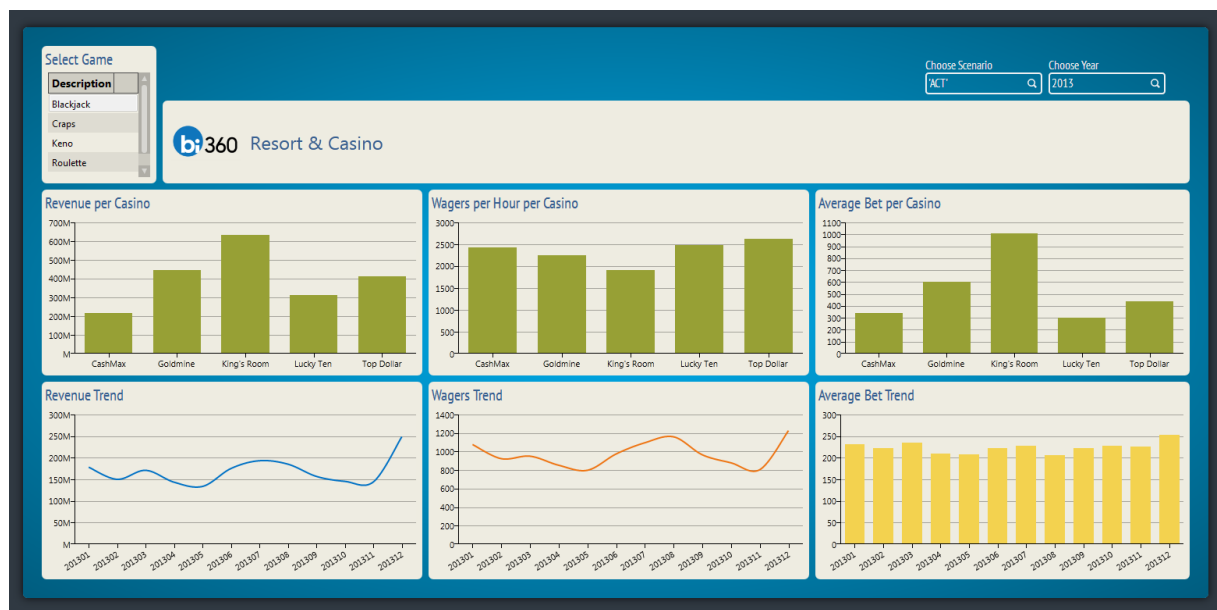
Select Game

| Description |
|---|
| Blackjack |
| Craps |
| Keno |
| Roulette |

Choose Scenario
'ACT'

Choose Year
2013

bi360 Resort & Casino

Revenue per Casino
700M 600M 500M 400M 300M 200M 100M M
CashMax Goldmine King's Room Lucky Ten Top Dollar

Wagers per Hour per Casino
3000 2500 2000 1500 1000 500 0
CashMax Goldmine King's Room Lucky Ten Top Dollar

Average Bet per Casino
1100 1000 900 800 700 600 500 400 300 200 100 0
CashMax Goldmine King's Room Lucky Ten Top Dollar

Revenue Trend
300M 250M 200M 150M 100M 50M M
201301 201302 201303 201304 201305 201306 201307 201308 201309 201310 201311 201312

Wagers Trend
1400 1200 1000 800 600 400 200 0
201301 201302 201303 201304 201305 201306 201307 201308 201309 201310 201311 201312

Average Bet Trend
300 250 200 150 100 50 0
201301 201302 201303 201304 201305 201306 201307 201308 201309 201310 201311 201312